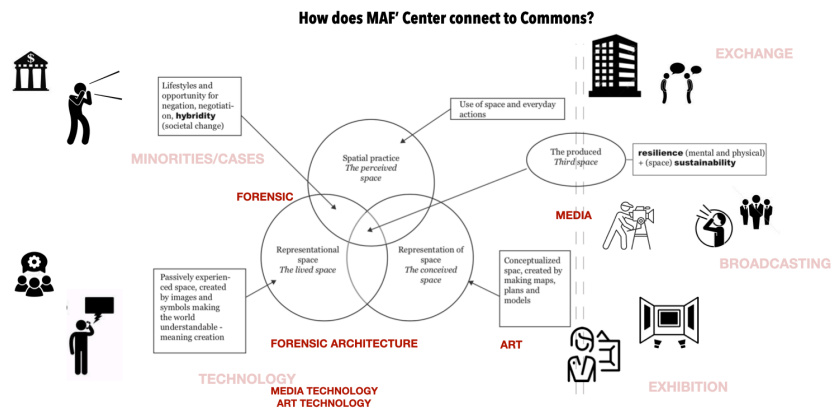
How does MAF' Center connect to Commons?

Lifestyles and opportunity for negation, negotiation, **hybridity** (societal change)

Use of space and everyday actions

MINORITIES/CASES

Spatial practice
*The perceived space*

The produced
*Third space*

**resilience** (mental and physical) + (space) **sustainability**

EXCHANGE

FORENSIC

MEDIA

Representational space
*The lived space*

Representation of space
*The conceived space*

BROADCASTING

Passively experienced space, created by images and symbols making the world understandable - meaning creation

Conceptualized spac, created by making maps, plans and models

FORENSIC ARCHITECTURE

ART

TECHNOLOGY

MEDIA TECHNOLOGY
ART TECHNOLOGY

EXHIBITION